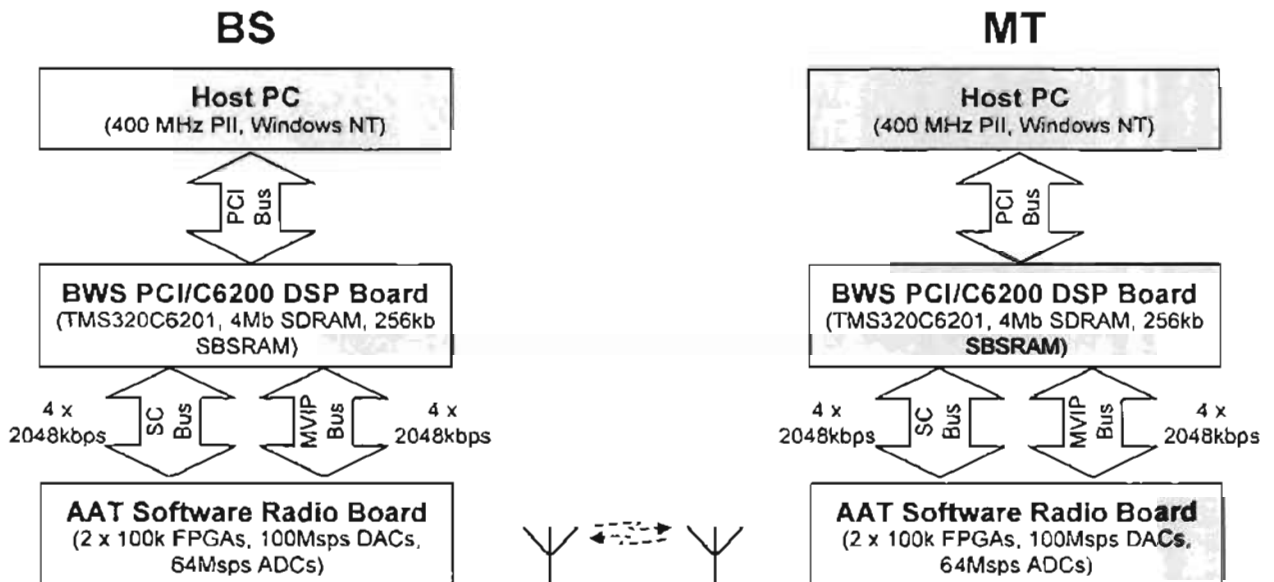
BS

Host PC
(400 MHz PII, Windows NT)

PCI Bus

BWS PCI/C6200 DSP Board
(TMS320C6201, 4Mb SDRAM, 256kb SBSRAM)

4 x 2048kbps

SC Bus

MVIP Bus

4 x 2048kbps

AAT Software Radio Board
(2 x 100k FPGAs, 100Msps DACs, 64Msps ADCs)

MT

Host PC
(400 MHz PII, Windows NT)

PCI Bus

BWS PCI/C6200 DSP Board
(TMS320C6201, 4Mb SDRAM, 256kb SBSRAM)

4 x 2048kbps

SC Bus

MVIP Bus

4 x 2048kbps

AAT Software Radio Board
(2 x 100k FPGAs, 100Msps DACs, 64Msps ADCs)